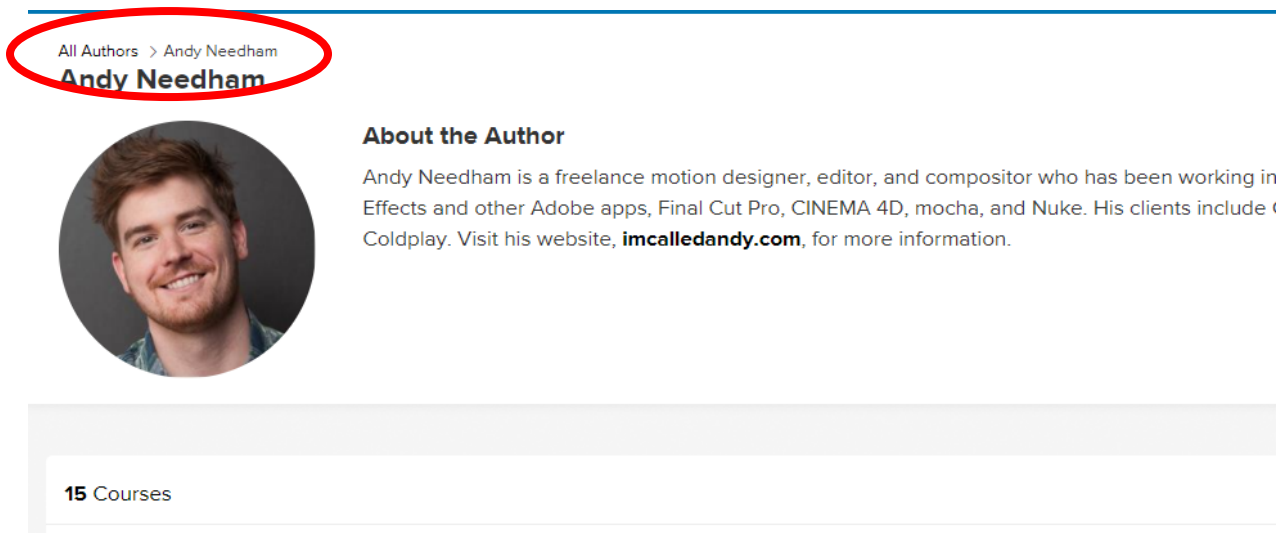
All Authors > Andy Needham
Andy Needham

About the Author

Andy Needham is a freelance motion designer, editor, and compositor who has been working in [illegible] Effects and other Adobe apps, Final Cut Pro, CINEMA 4D, mocha, and Nuke. His clients include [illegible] Coldplay. Visit his website, **imcalledandy.com**, for more information.

15 Courses